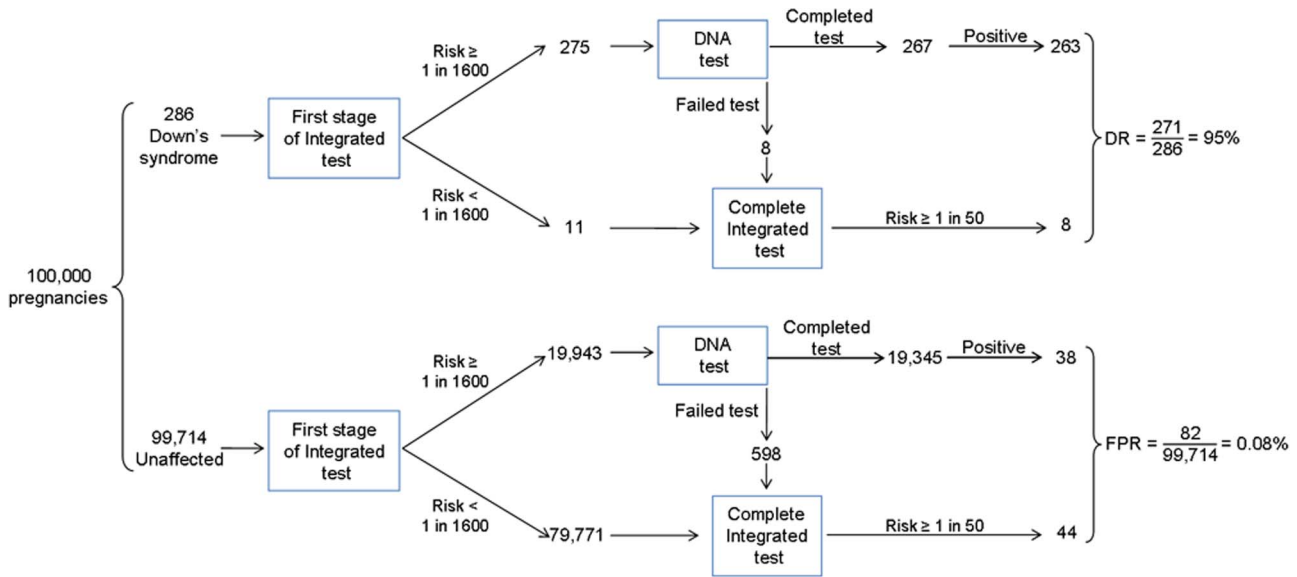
100,000 pregnancies

286 Down's syndrome

First stage of Integrated test

Risk ≥ 1 in 1600

275

DNA test

Completed test

267

Positive

263

Failed test

8

Risk < 1 in 1600

11

Complete Integrated test

Risk ≥ 1 in 50

8

DR = $\frac{271}{286}$ = 95%

99,714 Unaffected

First stage of Integrated test

Risk ≥ 1 in 1600

19,943

DNA test

Completed test

19,345

Positive

38

Failed test

598

Risk < 1 in 1600

79,771

Complete Integrated test

Risk ≥ 1 in 50

44

FPR = $\frac{82}{99,714}$ = 0.08%